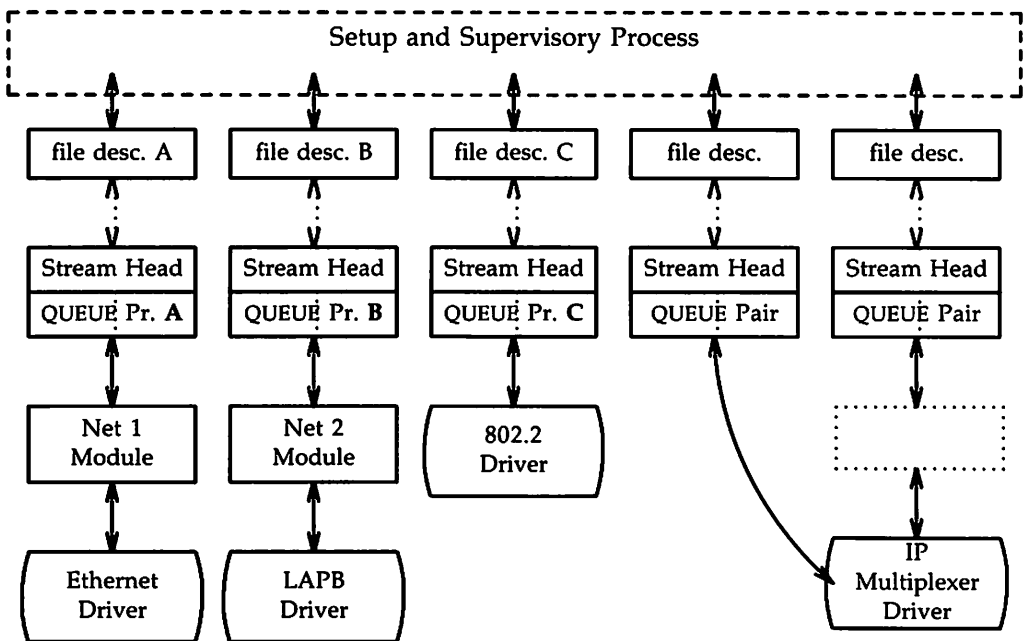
Setup and Supervisory Process

file desc. A

file desc. B

file desc. C

file desc.

file desc.

Stream Head

QUEUE Pr. **A**

Stream Head

QUEUE Pr. **B**

Stream Head

QUEUE Pr. **C**

Stream Head

QUEUE Pair

Stream Head

QUEUE Pair

Net 1 Module

Net 2 Module

802.2 Driver

Ethernet Driver

LAPB Driver

IP Multiplexer Driver